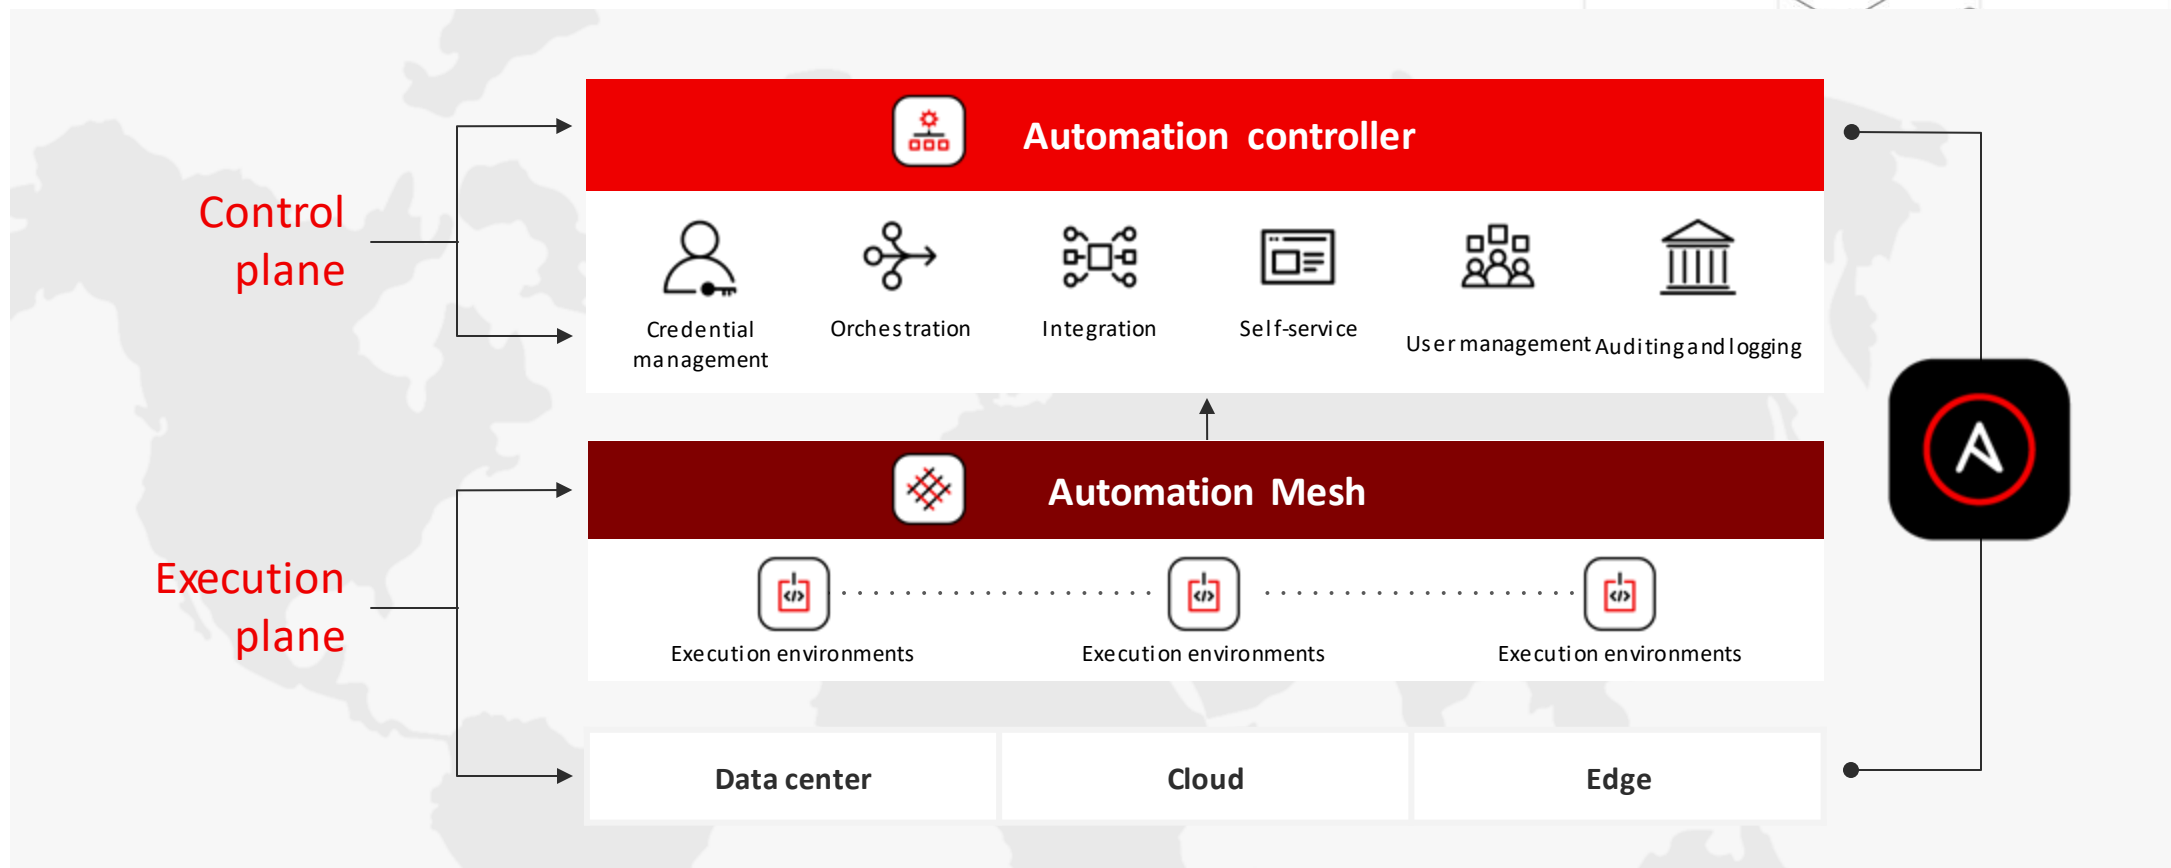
Control plane

Automation controller

Credential management

Orchestration

Integration

Self-service

User management

Auditing and logging

Execution plane

Automation Mesh

Execution environments

Execution environments

Execution environments

Data center

Cloud

Edge